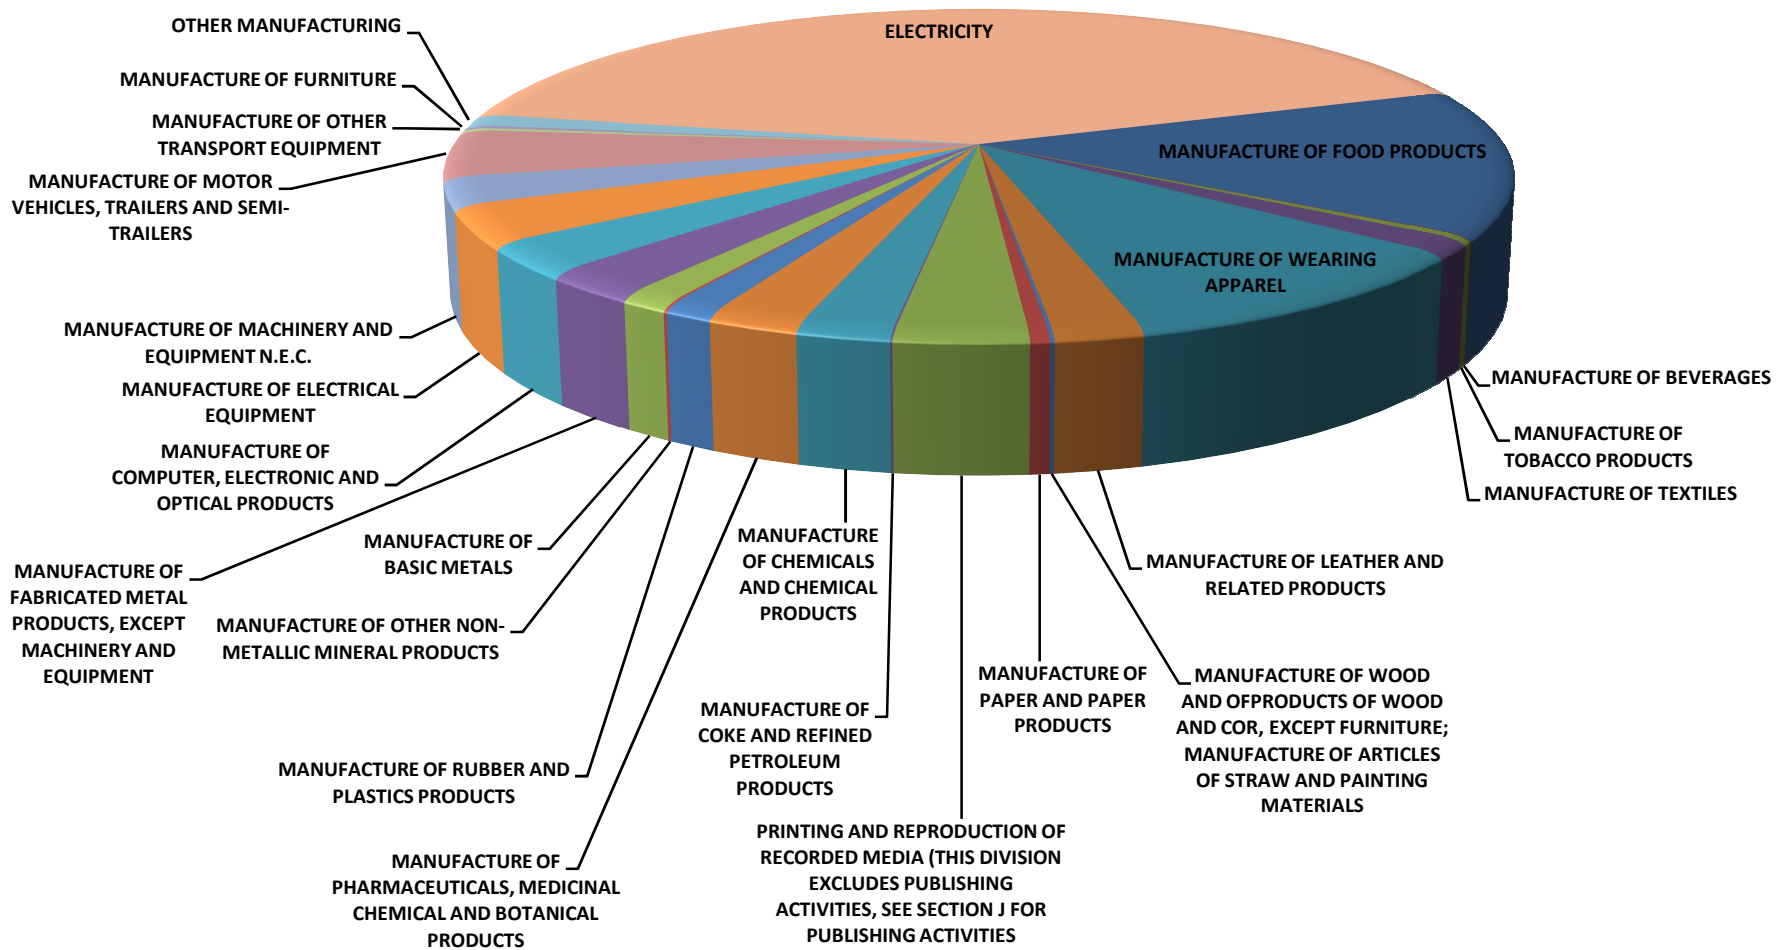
OTHER MANUFACTURING

MANUFACTURE OF FURNITURE

MANUFACTURE OF OTHER TRANSPORT EQUIPMENT

MANUFACTURE OF MOTOR VEHICLES, TRAILERS AND SEMI-TRAILERS

ELECTRICITY

MANUFACTURE OF FOOD PRODUCTS

MANUFACTURE OF WEARING APPAREL

MANUFACTURE OF MACHINERY AND EQUIPMENT N.E.C.

MANUFACTURE OF ELECTRICAL EQUIPMENT

MANUFACTURE OF COMPUTER, ELECTRONIC AND OPTICAL PRODUCTS

MANUFACTURE OF BEVERAGES

MANUFACTURE OF TOBACCO PRODUCTS

MANUFACTURE OF TEXTILES

MANUFACTURE OF BASIC METALS

MANUFACTURE OF FABRICATED METAL PRODUCTS, EXCEPT MACHINERY AND EQUIPMENT

MANUFACTURE OF OTHER NON-METALLIC MINERAL PRODUCTS

MANUFACTURE OF CHEMICALS AND CHEMICAL PRODUCTS

MANUFACTURE OF LEATHER AND RELATED PRODUCTS

MANUFACTURE OF PAPER AND PAPER PRODUCTS

MANUFACTURE OF WOOD AND OFPRODUCTS OF WOOD AND COR, EXCEPT FURNITURE; MANUFACTURE OF ARTICLES OF STRAW AND PAINTING MATERIALS

MANUFACTURE OF COKE AND REFINED PETROLEUM PRODUCTS

MANUFACTURE OF RUBBER AND PLASTICS PRODUCTS

PRINTING AND REPRODUCTION OF RECORDED MEDIA (THIS DIVISION EXCLUDES PUBLISHING ACTIVITIES, SEE SECTION J FOR PUBLISHING ACTIVITIES

MANUFACTURE OF PHARMACEUTICALS, MEDICINAL CHEMICAL AND BOTANICAL PRODUCTS